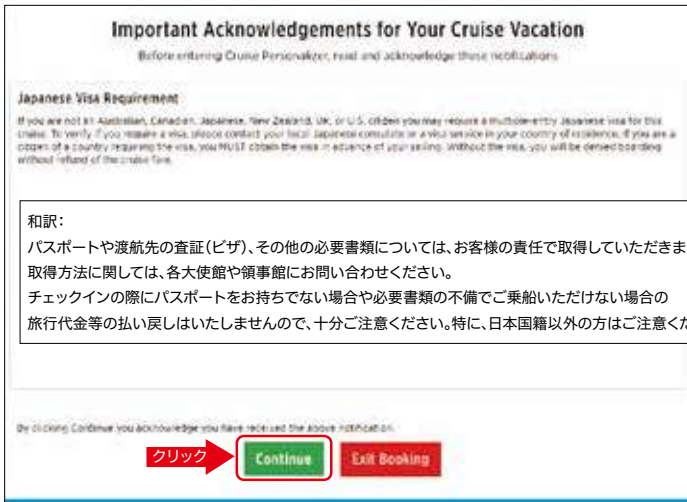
Important Acknowledgements for Your Cruise Vacation

Before entering Cruise Personalizer, read and acknowledge these notifications

Japanese Visa Requirement

If you are not an Australian, Canadian, Japanese, New Zealand, UK, or U.S. citizen you may require a multiple-entry Japanese visa for this cruise. To verify if you require a visa, please contact your local Japanese consulate or a visa service in your country of residence. If you are a citizen of a country requiring the visa, you MUST obtain the visa in advance of your sailing. Without the visa, you will be denied boarding without refund of the cruise fare.

和訳：
パスポートや渡航先の査証(ビザ)、その他の必要書類については、お客様の責任で取得していただきま
取得方法に関しては、各大使館や領事館にお問い合わせください。
チェックインの際にパスポートをお持ちでない場合や必要書類の不備でご乗船いただけない場合の
旅行代金等の払い戻しはいたしませんので、十分ご注意ください。特に、日本国籍以外の方はご注意くだ

By clicking Continue you acknowledge you have received the above notification.

クリック

Continue

Exit Booking